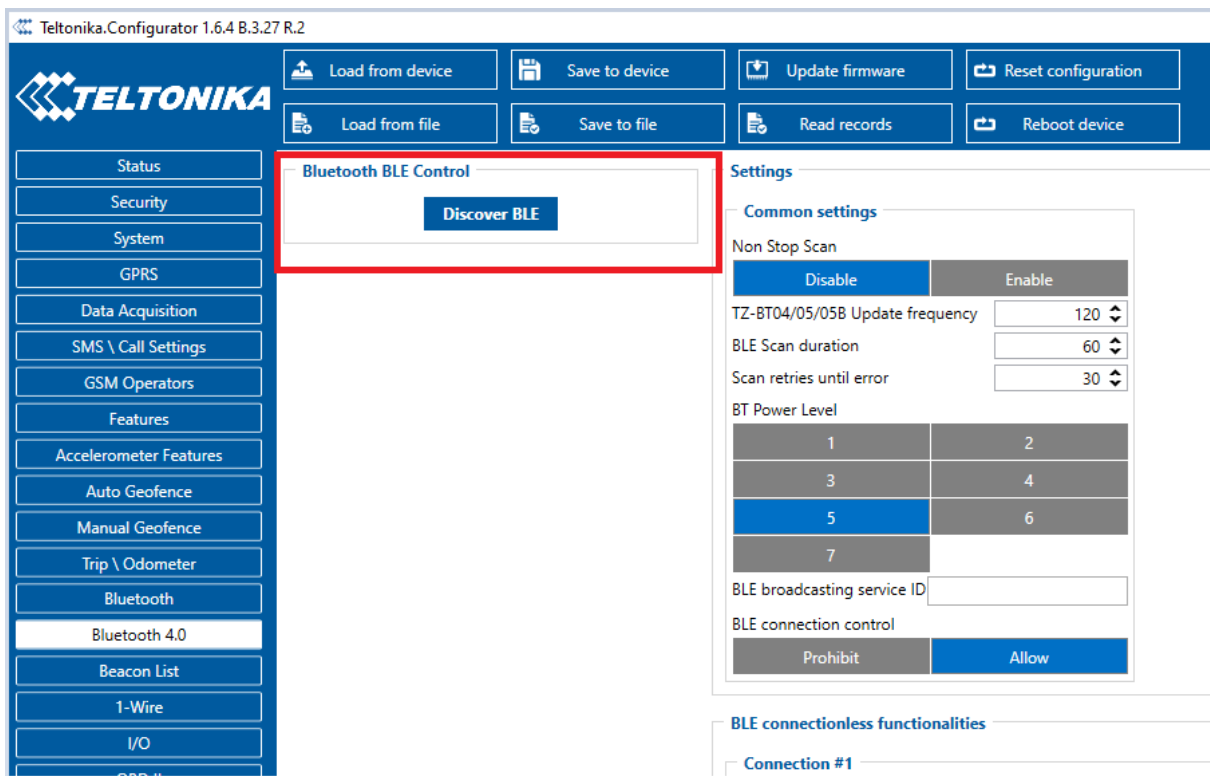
Teltonika.Configurator 1.6.4 B.3.27 R.2

TELTONIKA

Load from device
Save to device
Update firmware
Reset configuration
Load from file
Save to file
Read records
Reboot device

Status
Security
System
GPRS
Data Acquisition
SMS \ Call Settings
GSM Operators
Features
Accelerometer Features
Auto Geofence
Manual Geofence
Trip \ Odometer
Bluetooth
Bluetooth 4.0
Beacon List
1-Wire
I/O
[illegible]

Bluetooth BLE Control
Discover BLE

Settings
Common settings
Non Stop Scan
Disable
Enable
TZ-BT04/05/05B Update frequency 120
BLE Scan duration 60
Scan retries until error 30
BT Power Level
1
2
3
4
5
6
7
BLE broadcasting service ID
BLE connection control
Prohibit
Allow

BLE connectionless functionalities
Connection #1